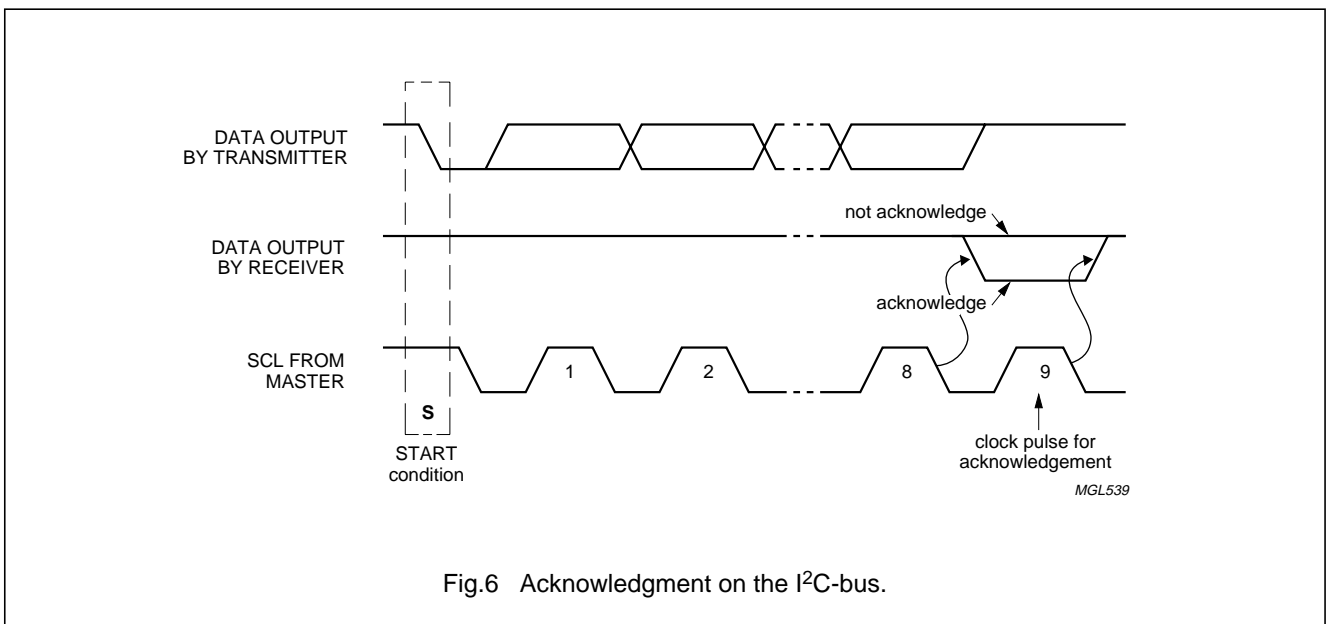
DATA OUTPUT BY TRANSMITTER

not acknowledge

DATA OUTPUT BY RECEIVER

acknowledge

SCL FROM MASTER

1

2

8

9

S

START condition

clock pulse for acknowledgement

MGL539

Fig.6 Acknowledgment on the I$^2$C-bus.